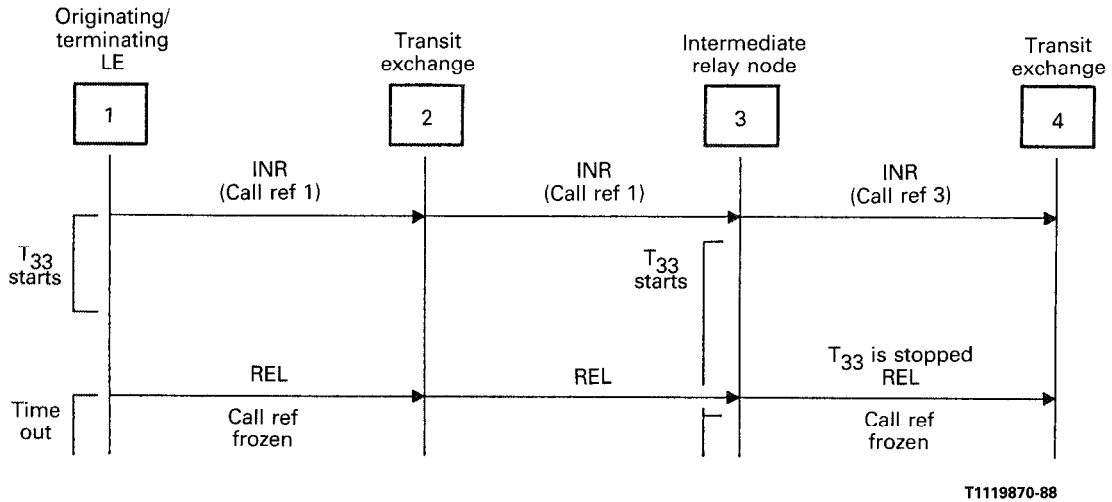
Originating/ terminating LE

Transit exchange

Intermediate relay node

Transit exchange

1

2

3

4

INR (Call ref 1)

INR (Call ref 1)

INR (Call ref 3)

$T_{33}$ starts

$T_{33}$ starts

REL

REL

$T_{33}$ is stopped REL

Time out

Call ref frozen

Call ref frozen

T1119870-88